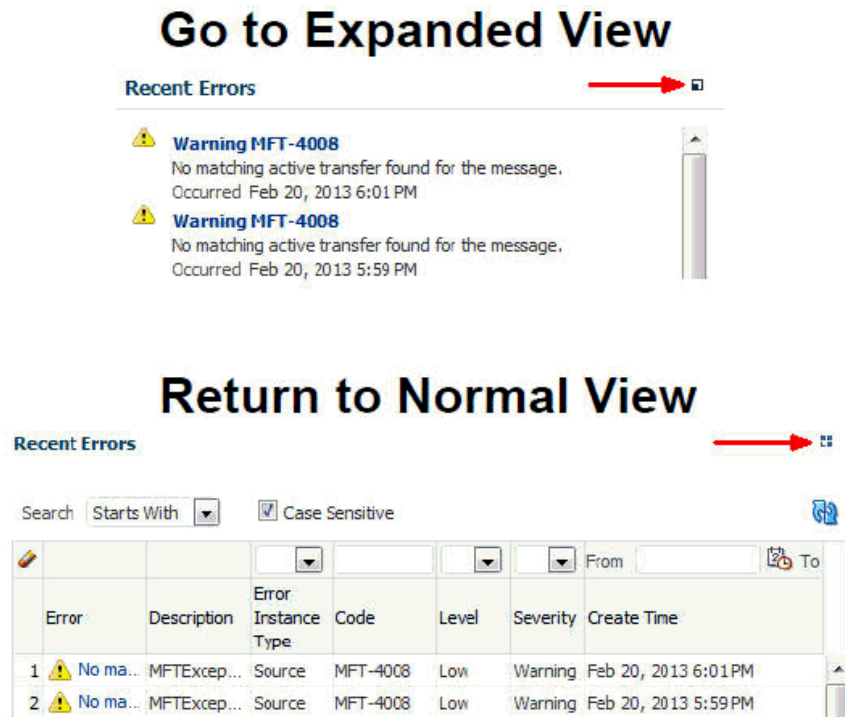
Go to Expanded View

Recent Errors

Warning MFT-4008
No matching active transfer found for the message.
Occurred Feb 20, 2013 6:01 PM

Warning MFT-4008
No matching active transfer found for the message.
Occurred Feb 20, 2013 5:59 PM

Return to Normal View

Recent Errors

Search Starts With Case Sensitive

From To

| | Error | Description | Error Instance Type | Code | Level | Severity | Create Time |
|---|---|---|---|---|---|---|---|
| 1 | No ma... | MFTExcep... | Source | MFT-4008 | Low | Warning | Feb 20, 2013 6:01 PM |
| 2 | No ma... | MFTExcep... | Source | MFT-4008 | Low | Warning | Feb 20, 2013 5:59 PM |